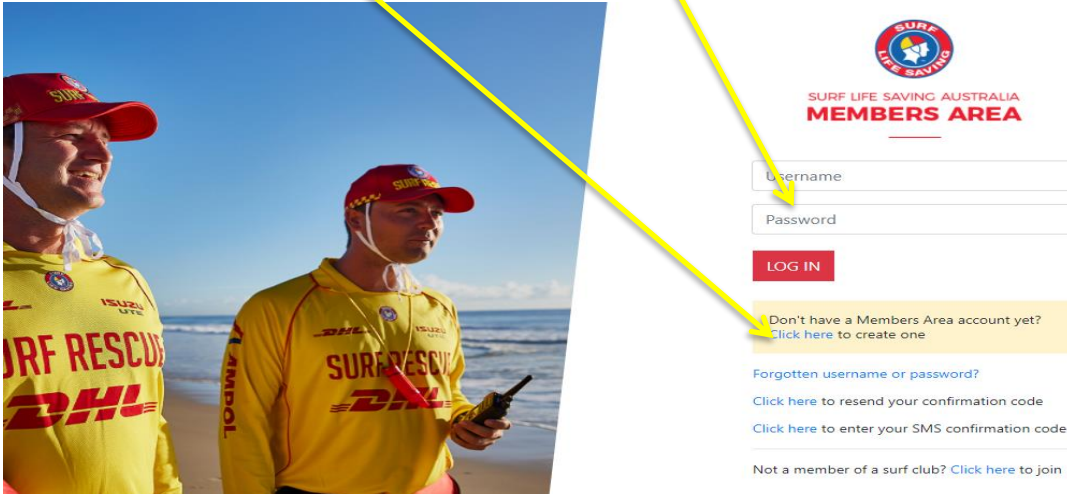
SURF LIFE SAVING

SURF LIFE SAVING AUSTRALIA
MEMBERS AREA

Username

Password

LOG IN

Don't have a Members Area account yet? Click here to create one

Forgotten username or password?

Click here to resend your confirmation code

Click here to enter your SMS confirmation code

Not a member of a surf club? Click here to join

SURF
ISUZU UTE
SURF RESCUE
DHL
SURF RESCUE
DHL
ISUZU UTE
DHL
AMPOL
SURF RESCUE
DHL